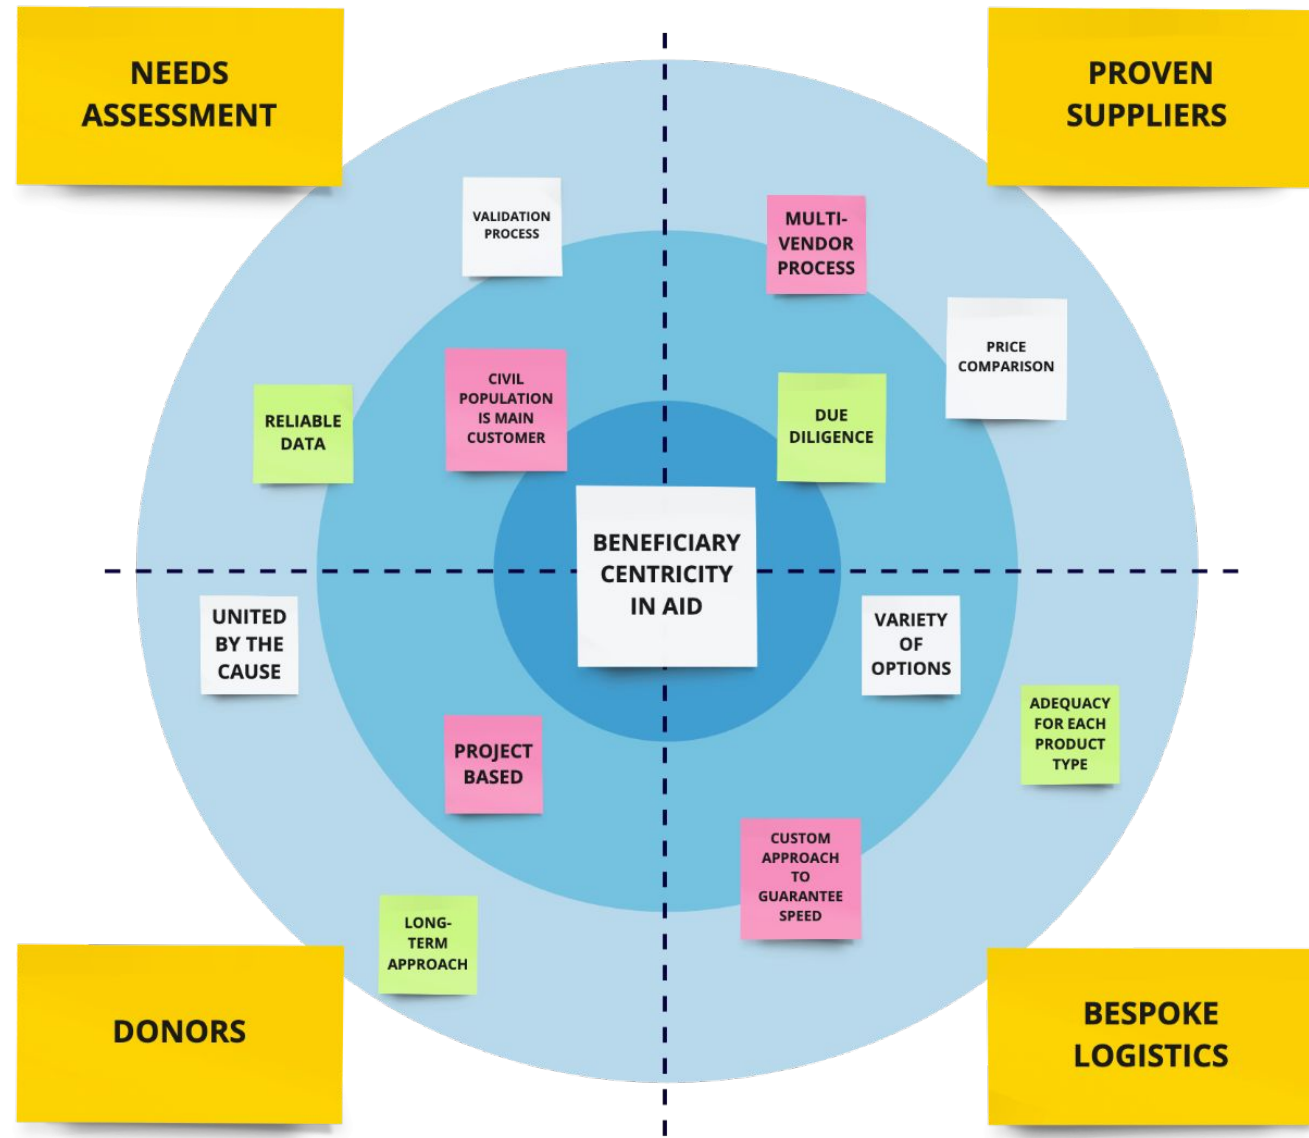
NEEDS ASSESSMENT

PROVEN SUPPLIERS

VALIDATION PROCESS

MULTI-VENDOR PROCESS

PRICE COMPARISON

RELIABLE DATA

CIVIL POPULATION IS MAIN CUSTOMER

DUE DILIGENCE

BENEFICIARY CENTRICITY IN AID

UNITED BY THE CAUSE

VARIETY OF OPTIONS

ADEQUACY FOR EACH PRODUCT TYPE

PROJECT BASED

CUSTOM APPROACH TO GUARANTEE SPEED

LONG-TERM APPROACH

DONORS

BESPOKE LOGISTICS